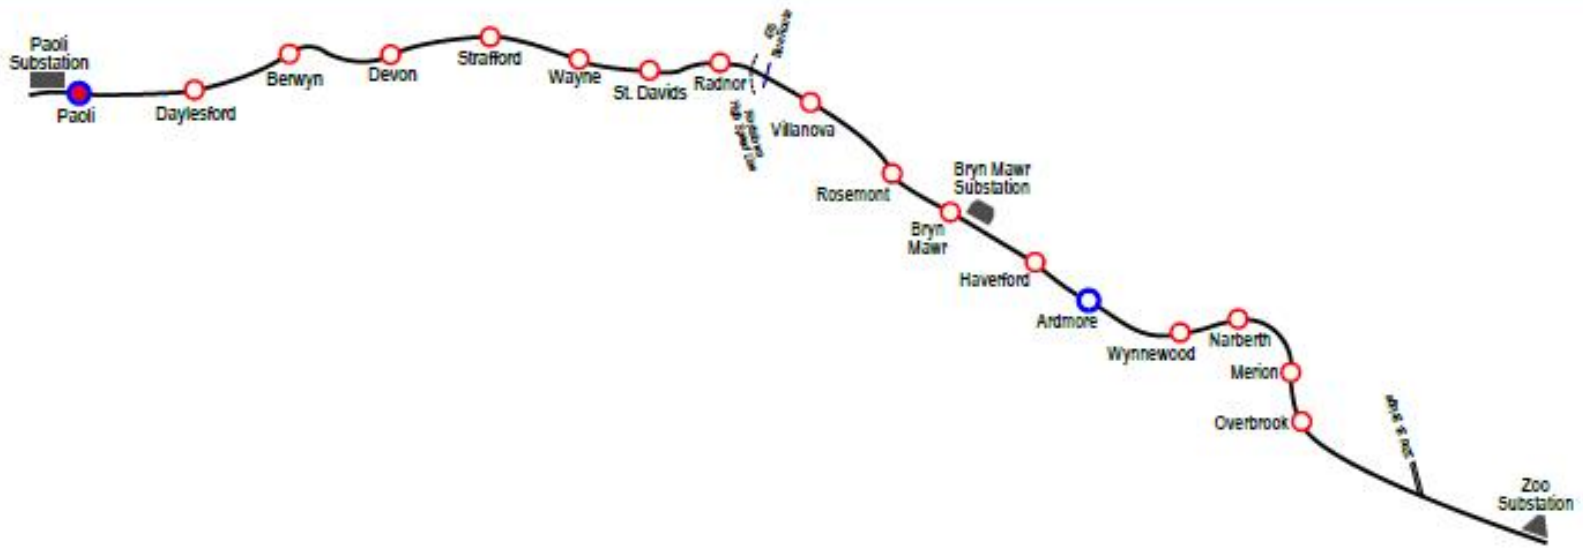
Paoli Substation

Paoli

Daylesford

Berwyn

Devon

Strafford

Wayne

St. Davids

Radnor

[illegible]

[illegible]

Villanova

Rosemont

Bryn Mawr Substation

Bryn Mawr

Haverford

Ardmore

Wynnewood

Narberth

Merion

Overbrook

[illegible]

Zoo Substation